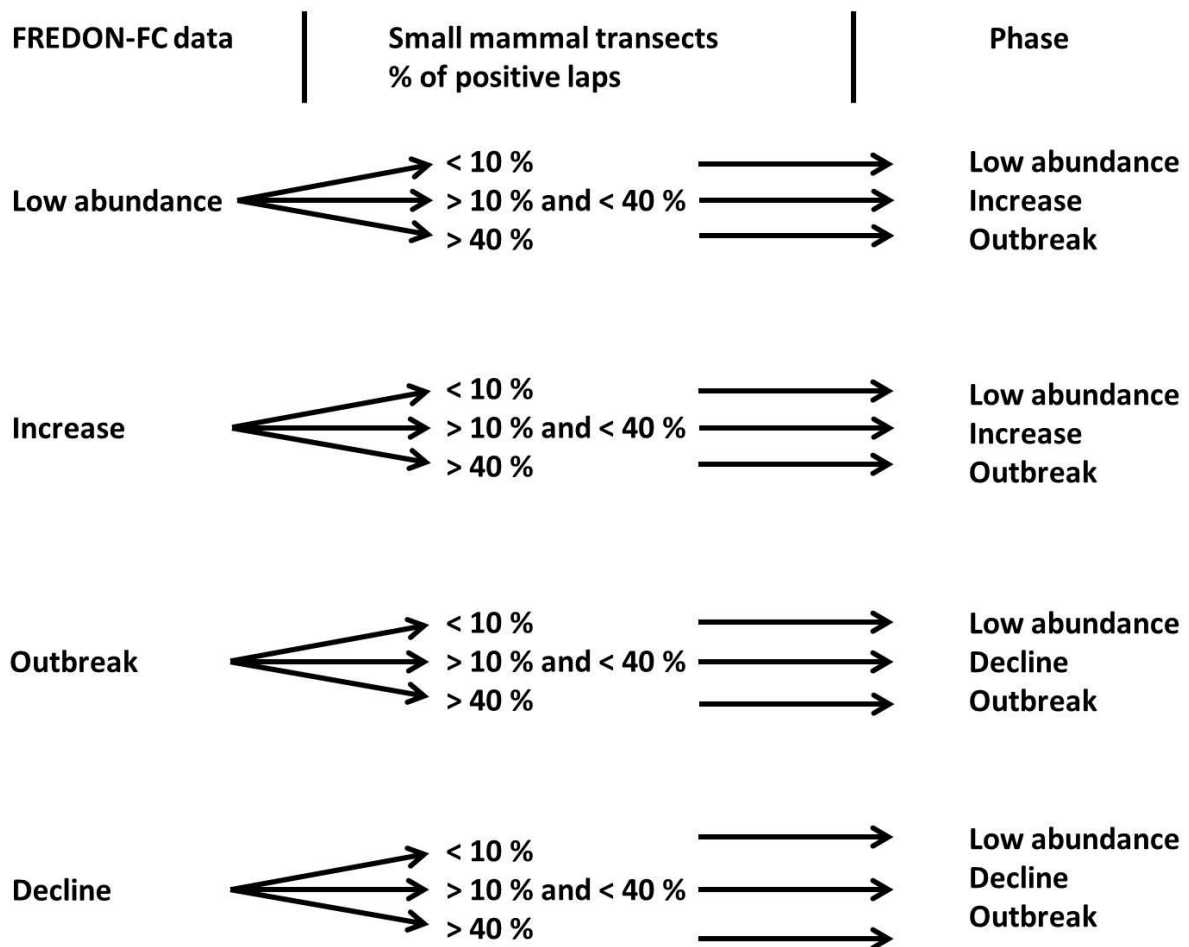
FREDON-FC data

Small mammal transects
% of positive laps

Phase

Low abundance
< 10 % Low abundance
> 10 % and < 40 % Increase
> 40 % Outbreak

Increase
< 10 % Low abundance
> 10 % and < 40 % Increase
> 40 % Outbreak

Outbreak
< 10 % Low abundance
> 10 % and < 40 % Decline
> 40 % Outbreak

Decline
< 10 % Low abundance
> 10 % and < 40 % Decline
> 40 % Outbreak